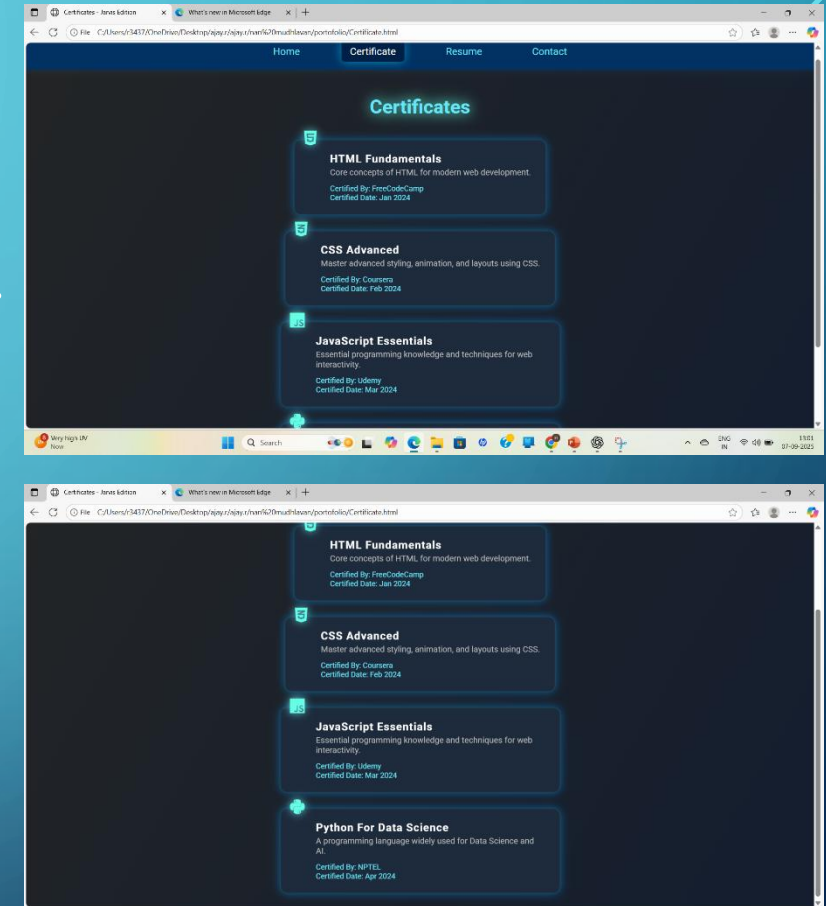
Certificates - Jarvis Edition | What's new in Microsoft Edge

File C:/Users/r3437/OneDrive/Desktop/ajay.r/ajay.r/nan%20mudhlavan/portofolio/Certificate.html

Home Certificate Resume Contact

Certificates

HTML Fundamentals
Core concepts of HTML for modern web development.
Certified By: FreeCodeCamp
Certified Date: Jan 2024

CSS Advanced
Master advanced styling, animation, and layouts using CSS.
Certified By: Coursera
Certified Date: Feb 2024

JS
JavaScript Essentials
Essential programming knowledge and techniques for web interactivity.
Certified By: Udemy
Certified Date: Mar 2024

Very high UV
Now

Search

ENG IN 15:01 07-09-2025

Certificates - Jarvis Edition | What's new in Microsoft Edge

File C:/Users/r3437/OneDrive/Desktop/ajay.r/ajay.r/nan%20mudhlavan/portofolio/Certificate.html

HTML Fundamentals
Core concepts of HTML for modern web development.
Certified By: FreeCodeCamp
Certified Date: Jan 2024

CSS Advanced
Master advanced styling, animation, and layouts using CSS.
Certified By: Coursera
Certified Date: Feb 2024

JS
JavaScript Essentials
Essential programming knowledge and techniques for web interactivity.
Certified By: Udemy
Certified Date: Mar 2024

Python For Data Science
A programming language widely used for Data Science and AI.
Certified By: NPTEL
Certified Date: Apr 2024